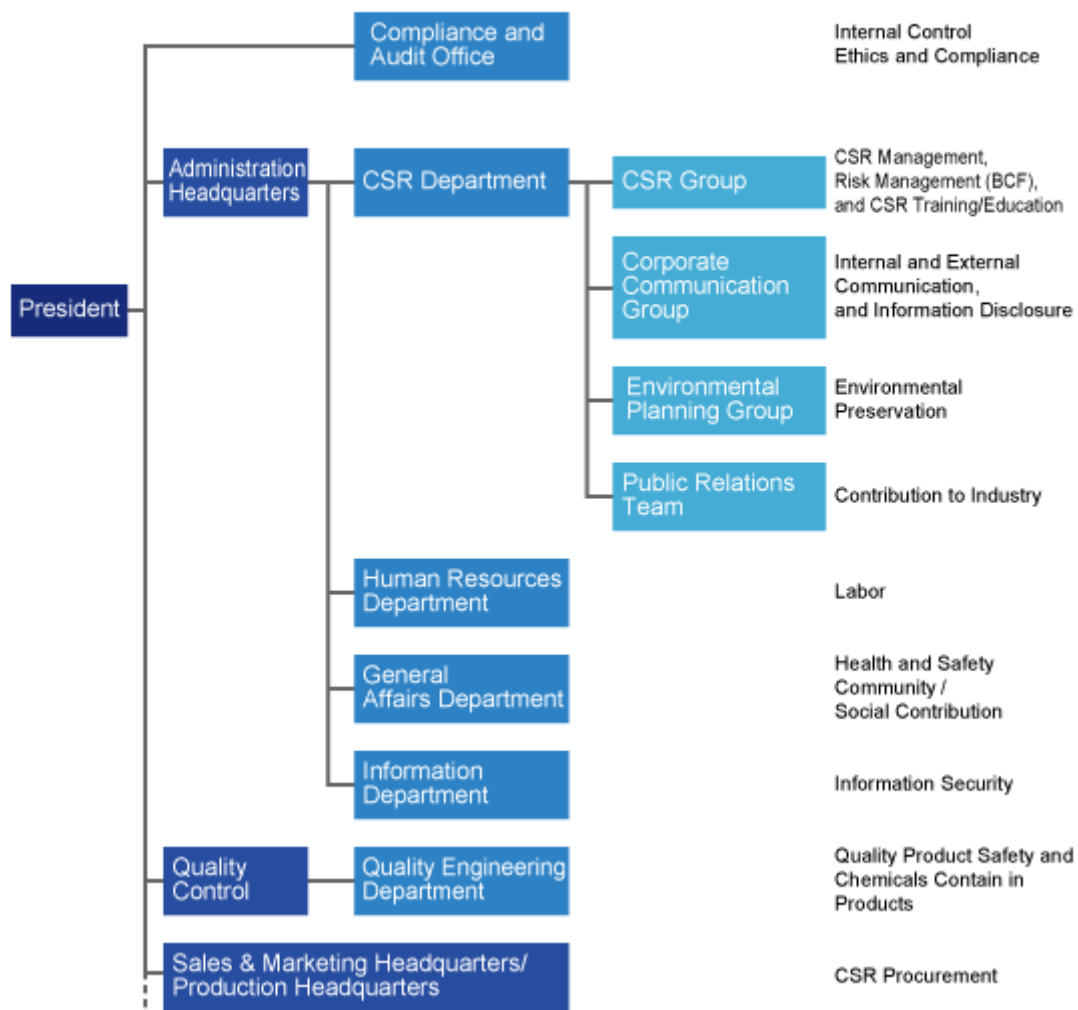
President

Compliance and Audit Office

Internal Control
Ethics and Compliance

Administration Headquarters

CSR Department

CSR Group

CSR Management,
Risk Management (BCF),
and CSR Training/Education

Corporate Communication Group

Internal and External Communication,
and Information Disclosure

Environmental Planning Group

Environmental Preservation

Public Relations Team

Contribution to Industry

Human Resources Department

Labor

General Affairs Department

Health and Safety
Community /
Social Contribution

Information Department

Information Security

Quality Control

Quality Engineering Department

Quality Product Safety and Chemicals Contain in Products

Sales & Marketing Headquarters/ Production Headquarters

CSR Procurement